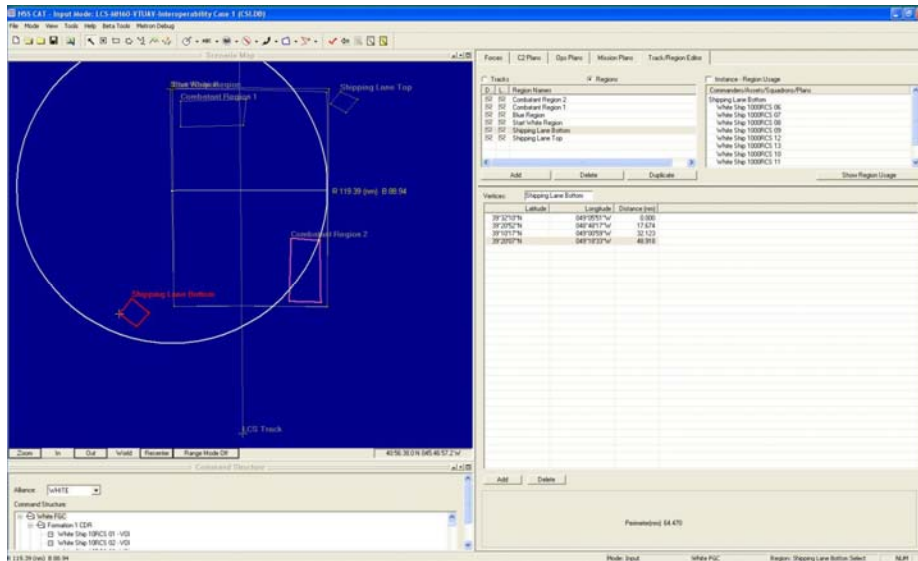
MSS CAT - Input Mode: LCS-MH60-VTUAV-Interoperability Case 1 (CSI.DB)

File Mode View Tools Help Beta Tools Metron Debug

Scenario Map

Blue White Region

Combatant Region 1

Shipping Lane Top

R 119.39 (nm) B 88.94

Combatant Region 2

Shipping Lane Bottom

LCS Track

Zoom | In | Out | World | Recenter | Range Mode Off

40 56 30.0 N 045 46 57.2 W

Forces | C2 Plans | Ops Plans | Mission Plans | Track/Region Editor

Tracks | Regions

| D | L | Region Names |
|---|---|---|
| ☑ | ☑ | Combatant Region 2 |
| ☑ | ☑ | Combatant Region 1 |
| ☑ | ☑ | Blue Region |
| ☑ | ☑ | Start White Region |
| ☑ | ☑ | Shipping Lane Bottom |
| ☑ | ☑ | Shipping Lane Top |

Instance - Region Usage

Commanders/Assets/Squadrons/Plans

Shipping Lane Bottom
White Ship 1000RCS 06
White Ship 1000RCS 07
White Ship 1000RCS 08
White Ship 1000RCS 09
White Ship 1000RCS 12
White Ship 1000RCS 13
White Ship 1000RCS 10
White Ship 1000RCS 11

Add | Delete | Duplicate | Show Region Usage

Vertices: Shipping Lane Bottom

| Latitude | Longitude | Distance (nm) |
|---|---|---|
| 39°32'10"N | 049°05'51"W | 0.000 |
| 39°20'52"N | 049°40'17"W | 17.674 |
| 39°10'17"N | 049°00'59"W | 32.123 |
| 39°20'07"N | 049°18'33"W | 49.918 |

Add | Delete

Perimeter(nm): 64.470

Command Structure

Alliance: WHITE

Command Structure:

White FGC
Formation 1 CDR
White Ship 10RCS 01 - VOI
White Ship 10RCS 02 - VOI

R 119.39 (nm) B 88.94 | Mode: Input | White FGC | Region: Shipping Lane Bottom Select | NUM